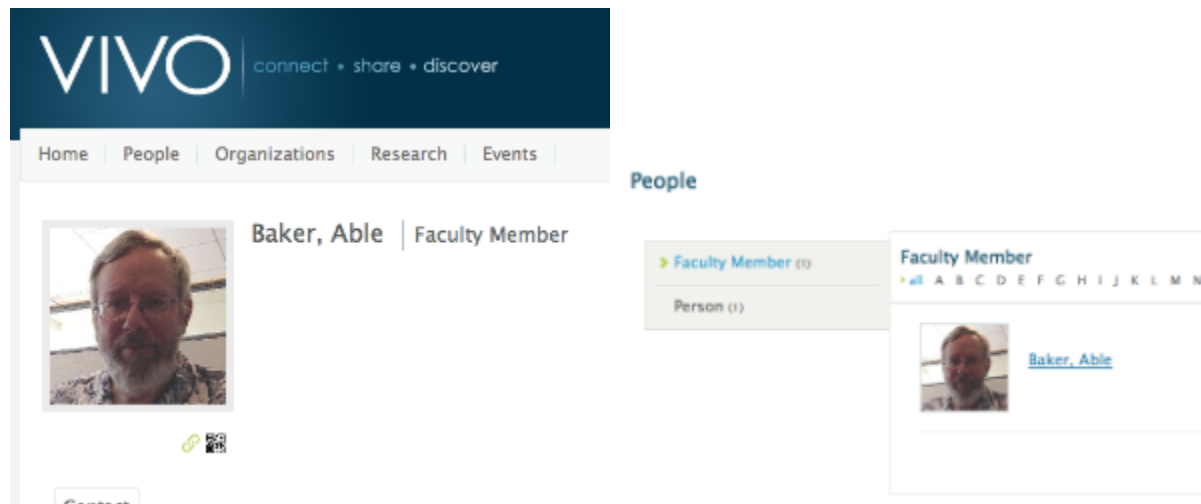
VIVO connect • share • discover

Home | People | Organizations | Research | Events

Baker, Able | Faculty Member

Contact

People

Faculty Member (1)

Person (1)

Faculty Member

all A B C D E F G H I J K L M N

Baker, Able